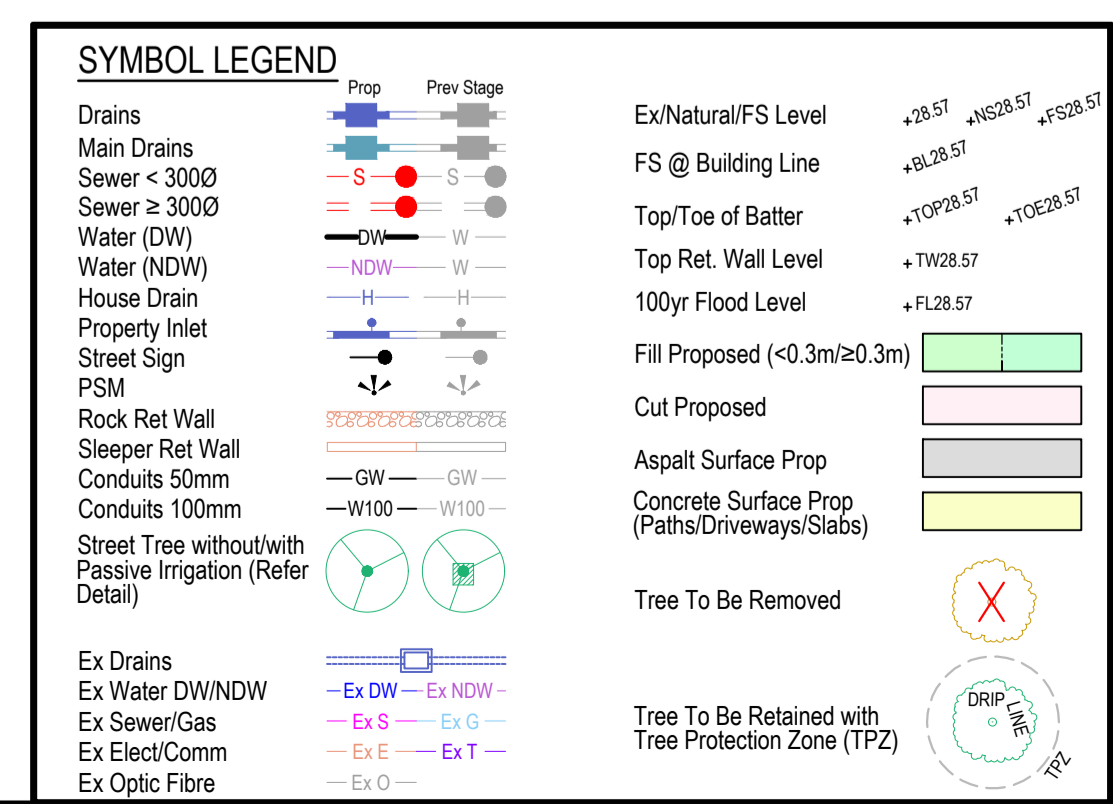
SYMBOL LEGEND

Prop Prev Stage

Drains
Main Drains
Sewer < 300Ø — S — S
Sewer ≥ 300Ø
Water (DW) — DW — W
Water (NDW) — NDW — W
House Drain — H — H
Property Inlet
Street Sign
PSM
Rock Ret Wall
Sleeper Ret Wall
Conduits 50mm — GW — GW
Conduits 100mm — W100 — W100
Street Tree without/with Passive Irrigation (Refer Detail)

Ex Drains
Ex Water DW/NDW — Ex DW — Ex NDW
Ex Sewer/Gas — Ex S — Ex G
Ex Elect/Comm — Ex E — Ex T
Ex Optic Fibre — Ex O

Ex/Natural/FS Level +28.57 +NS28.57 +FS28.57
FS @ Building Line +BL28.57
Top/Toe of Batter +TOP28.57 +TOE28.57
Top Ret. Wall Level +TW28.57
100yr Flood Level +FL28.57
Fill Proposed (<0.3m/≥0.3m)
Cut Proposed
Aspalt Surface Prop
Concrete Surface Prop (Paths/Driveways/Slabs)

Tree To Be Removed

Tree To Be Retained with Tree Protection Zone (TPZ)
DRIP LINE
TPZ